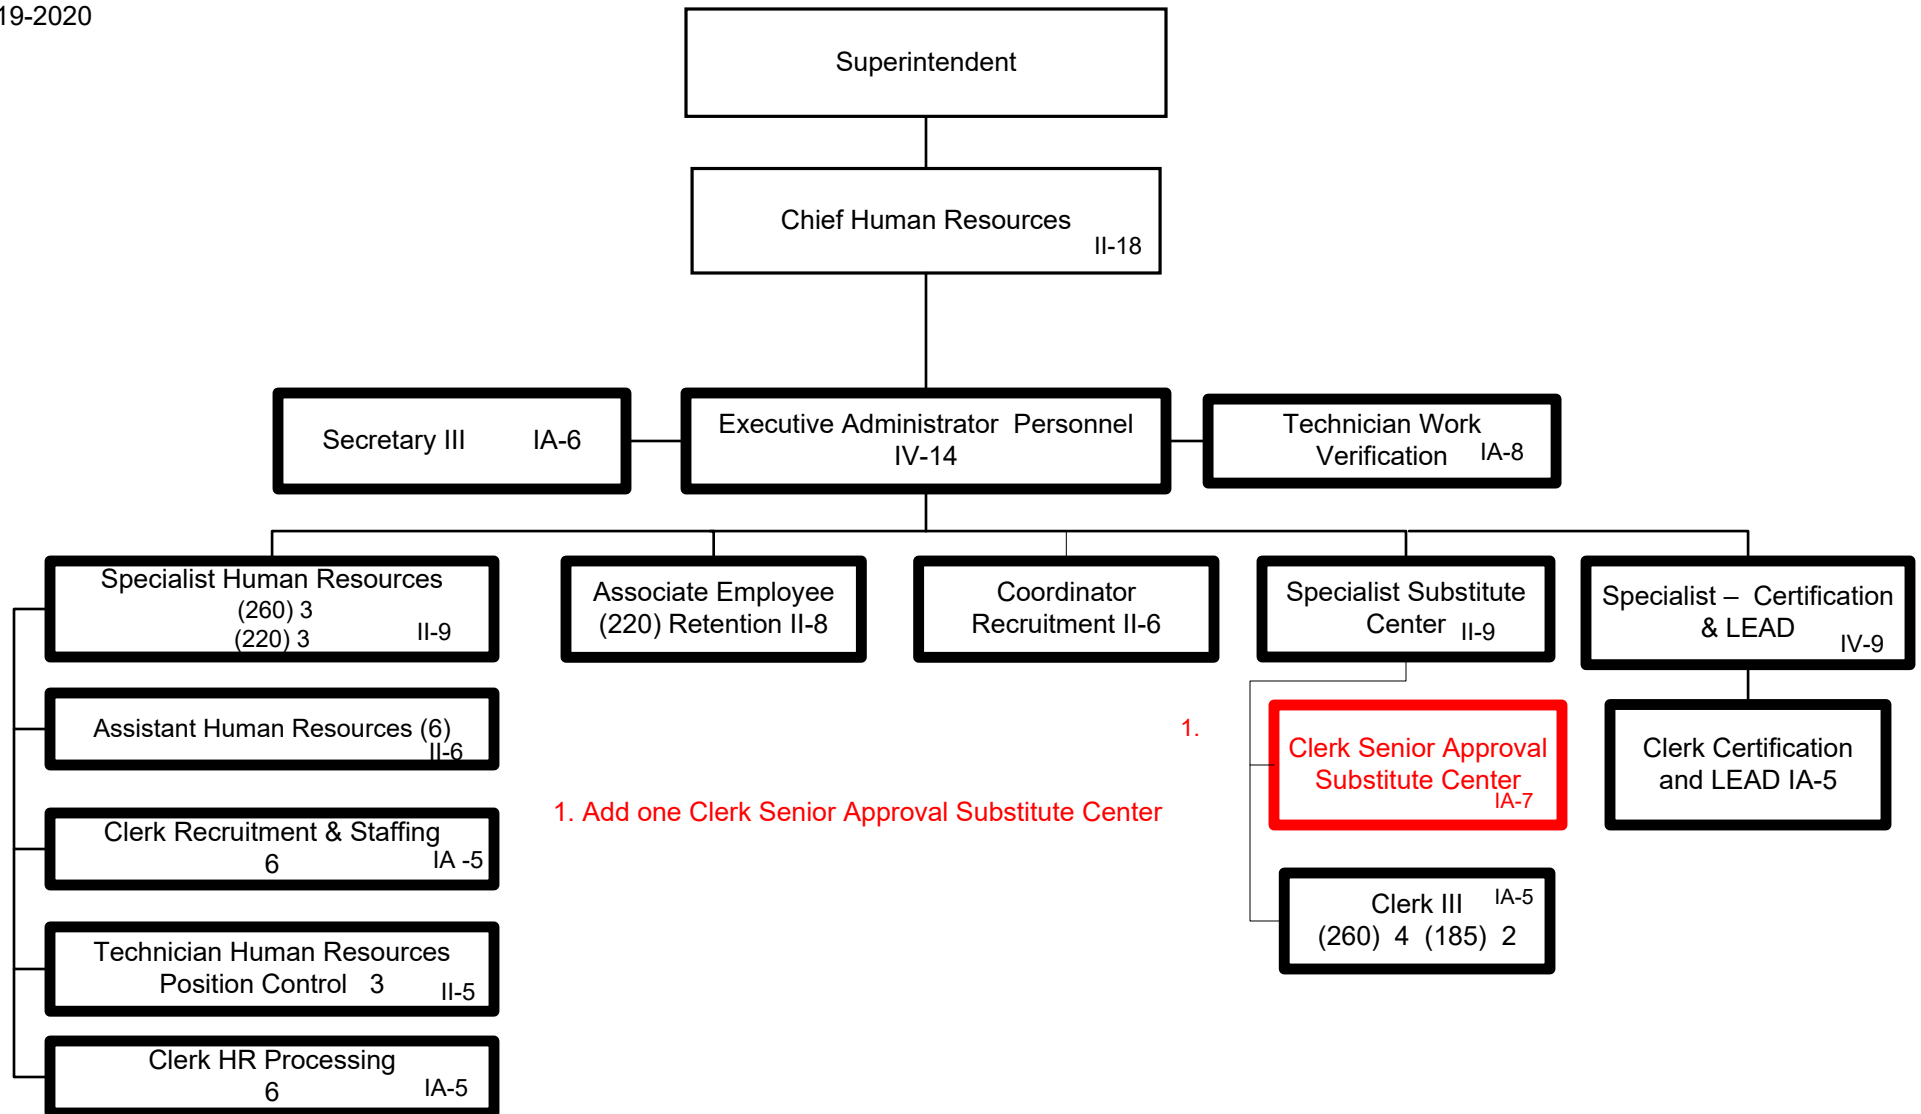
19-2020

Superintendent

Chief Human Resources II-18

Secretary III IA-6

Executive Administrator Personnel IV-14

Technician Work Verification IA-8

Specialist Human Resources (260) 3 (220) 3 II-9

Associate Employee (220) Retention II-8

Coordinator Recruitment II-6

Specialist Substitute Center II-9

Specialist – Certification & LEAD IV-9

Assistant Human Resources (6) II-6

1.

Clerk Senior Approval Substitute Center IA-7

Clerk Certification and LEAD IA-5

1. Add one Clerk Senior Approval Substitute Center

Clerk Recruitment & Staffing 6 IA -5

Technician Human Resources Position Control 3 II-5

Clerk III IA-5 (260) 4 (185) 2

Clerk HR Processing 6 IA-5